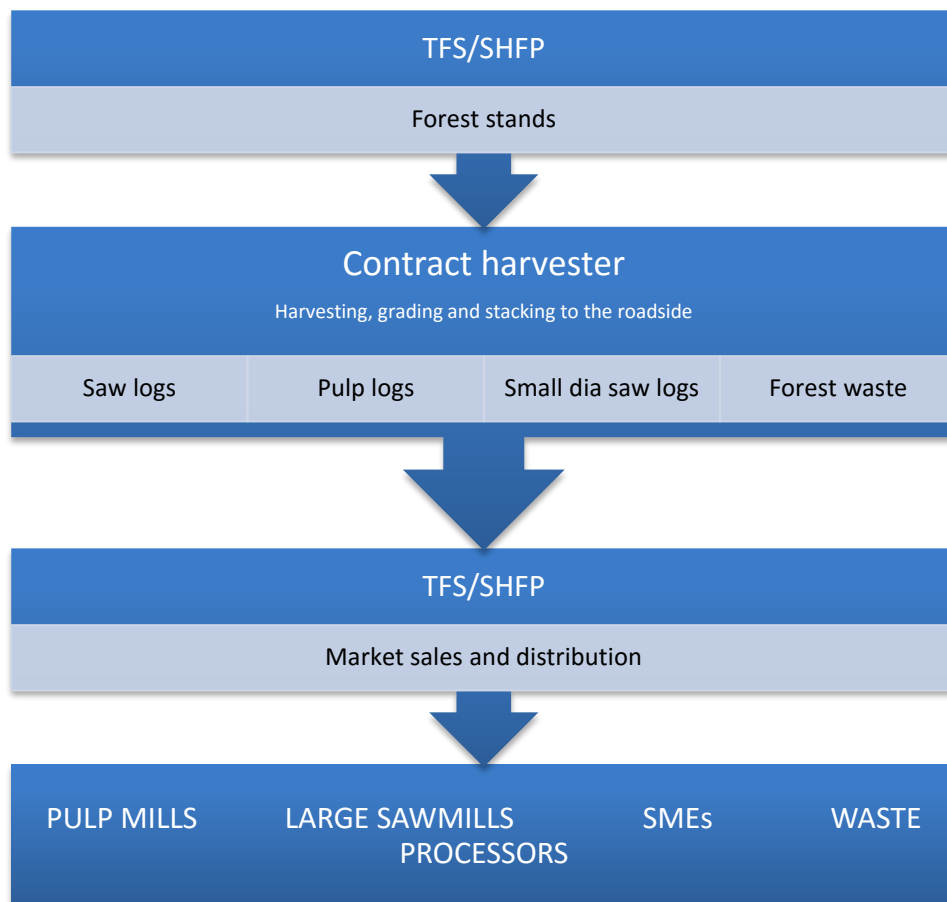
TFS/SHFP

Forest stands

Contract harvester

Harvesting, grading and stacking to the roadside

| Saw logs | Pulp logs | Small dia saw logs | Forest waste |
|---|---|---|---|

TFS/SHFP

Market sales and distribution

PULP MILLS

LARGE SAWMILLS PROCESSORS

SMEs

WASTE